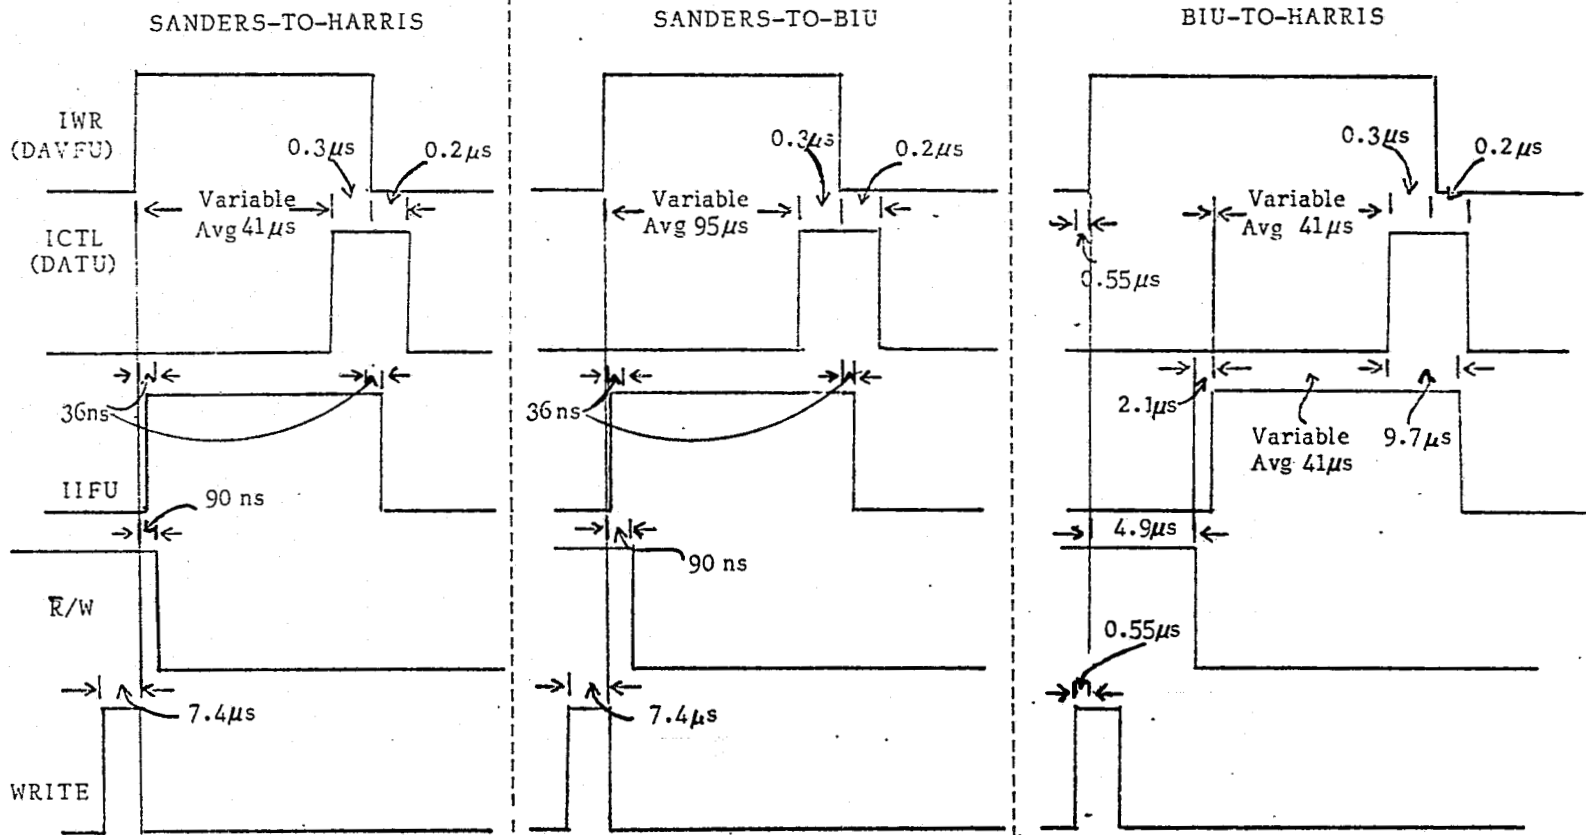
SANDERS-TO-HARRIS

SANDERS-TO-BIU

BIU-TO-HARRIS

IWR (DAVFU)

ICTL (DATU)

IIFU

$\overline{R}$/W

WRITE

0.3$\mu$s

0.2$\mu$s

Variable Avg 41$\mu$s

36ns

90 ns

7.4$\mu$s

0.3$\mu$s

0.2$\mu$s

Variable Avg 95$\mu$s

36 ns

90 ns

7.4$\mu$s

0.3$\mu$s

0.2$\mu$s

Variable Avg 41$\mu$s

0.55$\mu$s

2.1$\mu$s

Variable Avg 41$\mu$s

9.7$\mu$s

4.9$\mu$s

0.55$\mu$s